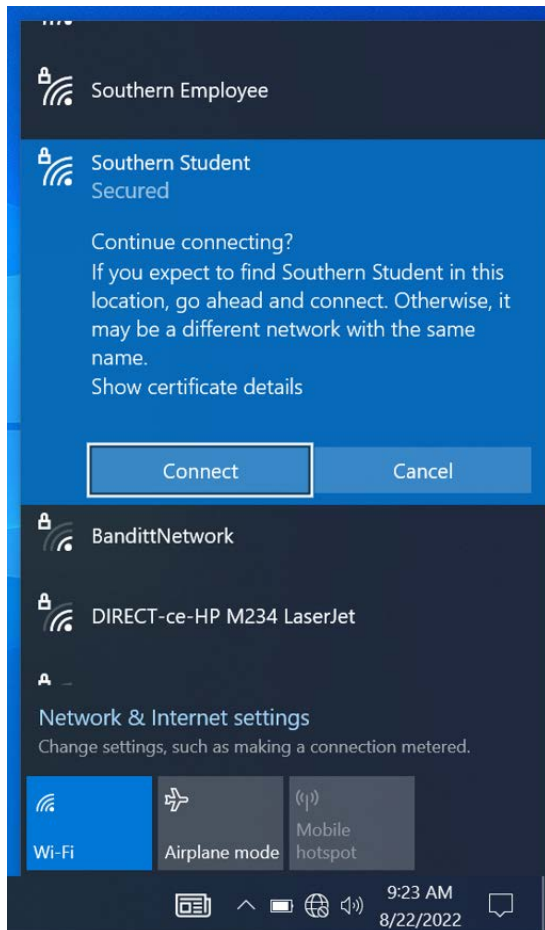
Southern Employee

Southern Student
Secured

Continue connecting?
If you expect to find Southern Student in this location, go ahead and connect. Otherwise, it may be a different network with the same name.
Show certificate details

Connect

Cancel

BandittNetwork

DIRECT-ce-HP M234 LaserJet

Network & Internet settings
Change settings, such as making a connection metered.

Wi-Fi

Airplane mode

Mobile hotspot

9:23 AM
8/22/2022